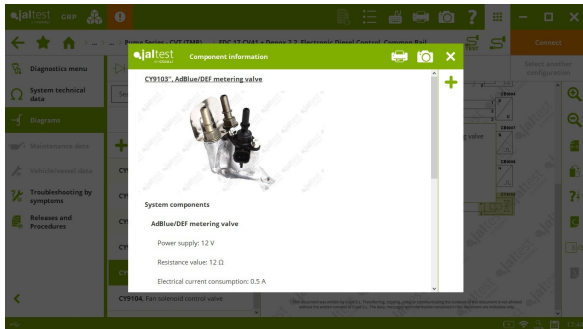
jaltest CGP

Connect

Puma Series - CVT (TMP) - EDC 17 CV41 + Denox 2.2. Electronic Diesel Control. Common Rail

Select another configuration

Diagnostics menu

System technical data

Diagrams

Maintenance data

Vehicle/reset data

Troubleshooting by symptoms

Releases and Procedures

jaltest

Component information

CY9103*. AdBlue/DEF metering valve

System components

AdBlue/DEF metering valve

Power supply: 12 V

Resistance value: 12 Ω

Electrical current consumption: 0.5 A

CY9104. Fan solenoid control valve